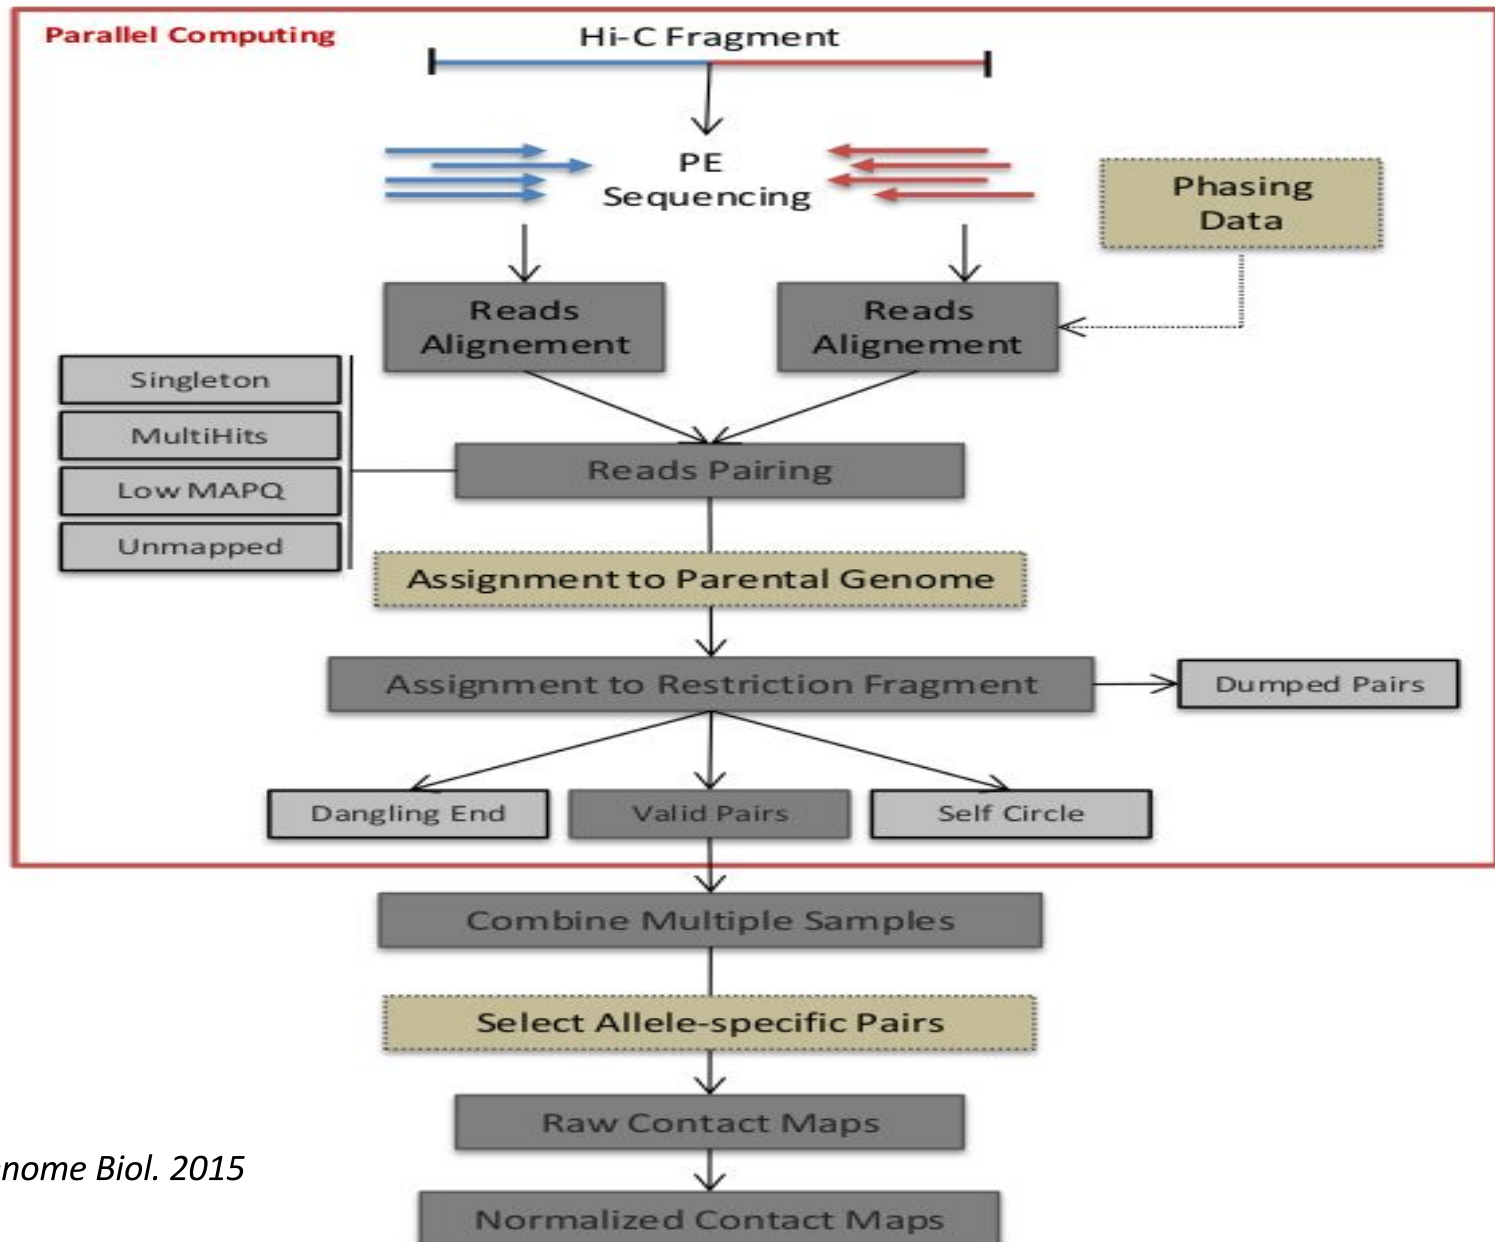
Parallel Computing

Hi-C Fragment

PE Sequencing

Phasing Data

Reads Alignement

Reads Alignement

Singleton

MultiHits

Low MAPQ

Unmapped

Reads Pairing

Assignment to Parental Genome

Assignment to Restriction Fragment

Dumped Pairs

Dangling End

Valid Pairs

Self Circle

Combine Multiple Samples

Select Allele-specific Pairs

Raw Contact Maps

nome Biol. 2015

Normalized Contact Maps